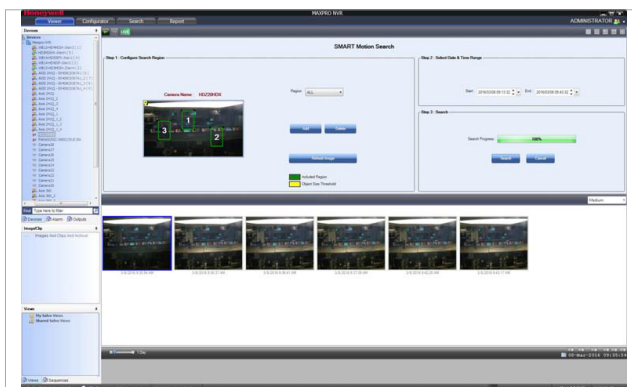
Honeywell

MAXPRO NVR

Viewer

Configurator

Search

Report

ADMINISTRATOR

Devices

Devices

SMART Motion Search

Step 1 : Configure Search Region

Camera Name : HD29HDX

Region : ALL

1

2

3

Add

Delete

Refresh Image

Included Region

Object Size Threshold

Step 2 : Select Date & Time Range

Start : 2014/03/06 09:13:53

End : 2014/03/06 09:43:53

Step 3 : Search

Search Progress

100%

Search

Cancel

Medium

Type here to filter

Devices

Alarms

Outputs

Image/Clip

Images And Clips And Archive

Views

My Salvo Views

Shared Salvo Views

Views

Sequences

06-Mar-2014 09:35:24